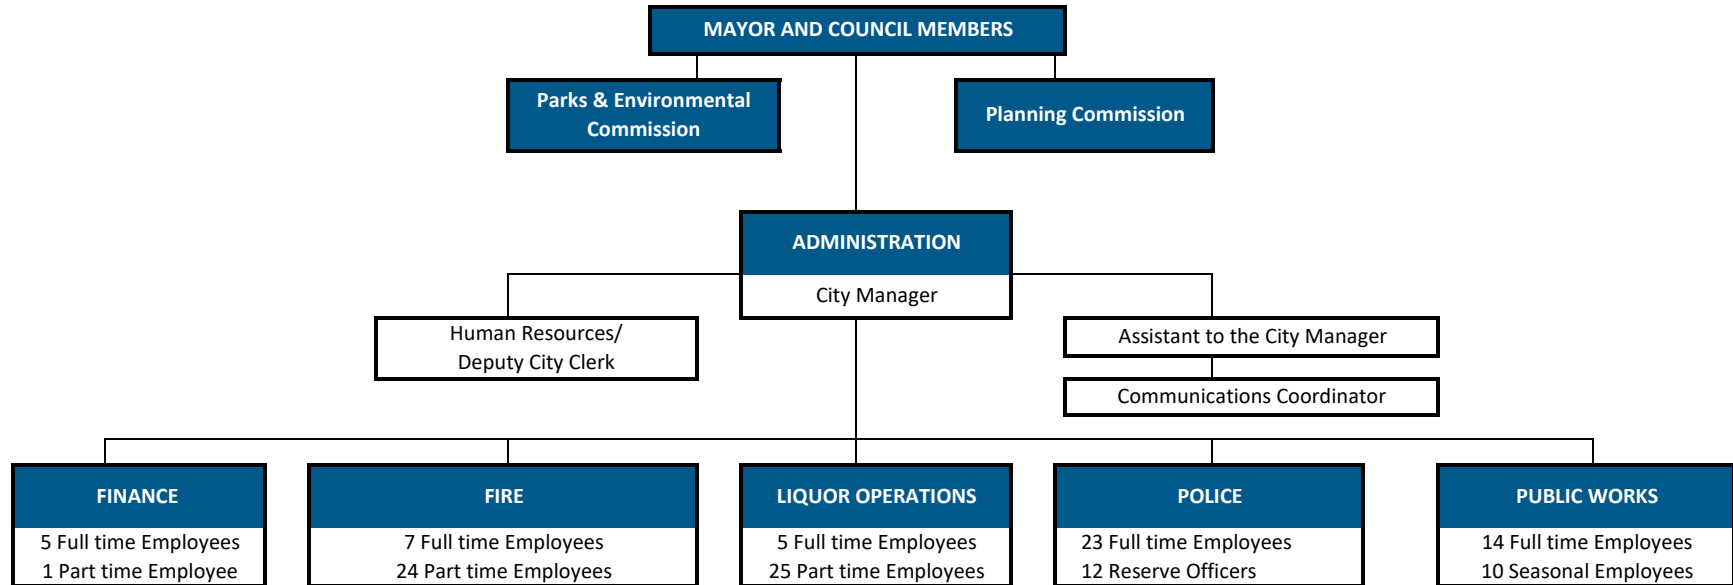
MAYOR AND COUNCIL MEMBERS

Parks & Environmental Commission

Planning Commission

ADMINISTRATION

City Manager

Human Resources/ Deputy City Clerk

Assistant to the City Manager

Communications Coordinator

FINANCE

5 Full time Employees
1 Part time Employee

FIRE

7 Full time Employees
24 Part time Employees

LIQUOR OPERATIONS

5 Full time Employees
25 Part time Employees

POLICE

23 Full time Employees
12 Reserve Officers

PUBLIC WORKS

14 Full time Employees
10 Seasonal Employees